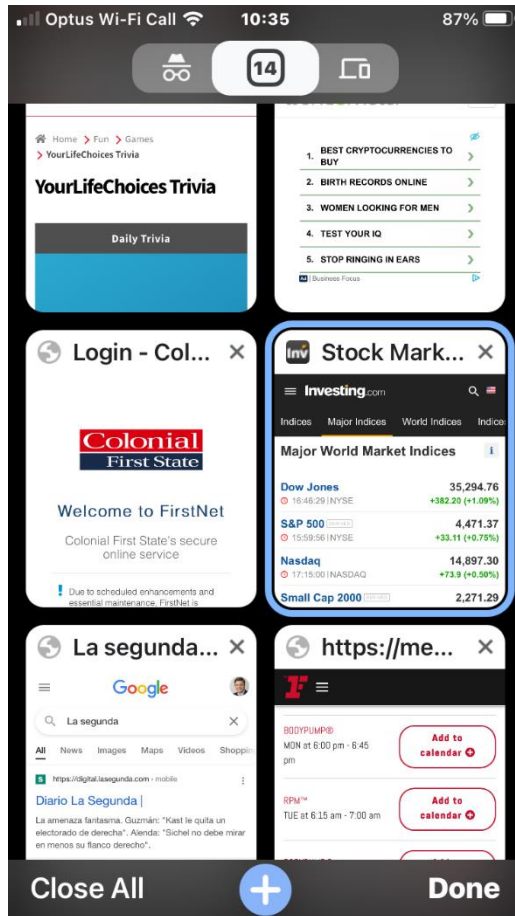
Optus Wi-Fi Call 10:35 87%

14

Home > Fun > Games
> YourLifeChoices Trivia

YourLifeChoices Trivia

Daily Trivia

1. BEST CRYPTOCURRENCIES TO BUY
2. BIRTH RECORDS ONLINE
3. WOMEN LOOKING FOR MEN
4. TEST YOUR IQ
5. STOP RINGING IN EARS

Business Focus

Login - Col... ×

Colonial First State

Welcome to FirstNet

Colonial First State's secure online service

Due to scheduled enhancements and essential maintenance, FirstNet is

Stock Mark... ×

Investing.com

Indices Major Indices World Indices Indices

Major World Market Indices

| | |
|---|---|
| Dow Jones 16:46:29 \| NYSE | 35,294.76 +382.20 (+1.09%) |
| S&P 500 15:59:56 \| NYSE | 4,471.37 +33.11 (+0.75%) |
| Nasdaq 17:15:00 \| NASDAQ | 14,897.30 +73.9 (+0.50%) |
| Small Cap 2000 | 2,271.29 |

La segunda... ×

Google

La segunda

All News Images Maps Videos Shoppin

https://digital.lasegunda.com › mobile

Diario La Segunda |

La amenaza fantasma. Guzmán: "Kast le quita un electorado de derecha". Alenda: "Sichel no debe mirar en menos su flanco derecho".

https://me... ×

BODYPUMP®
MON at 6:00 pm - 6:45 pm
Add to calendar

RPM™
TUE at 6:15 am - 7:00 am
Add to calendar

Close All Done